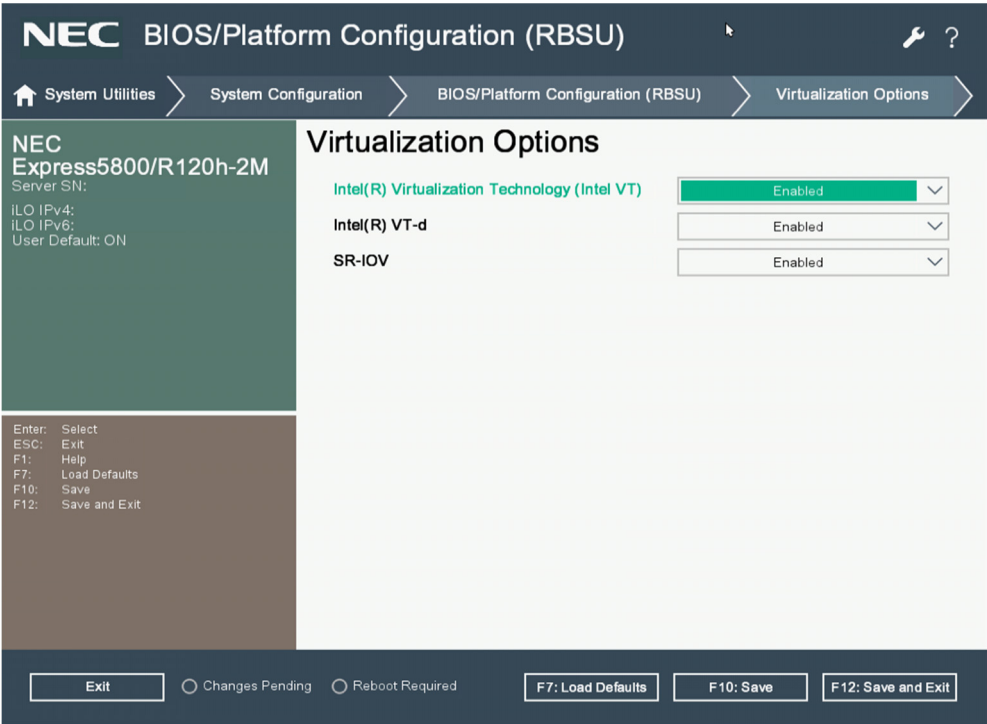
NEC BIOS/Platform Configuration (RBSU)

?

System Utilities
System Configuration
BIOS/Platform Configuration (RBSU)
Virtualization Options

NEC
Express5800/R120h-2M
Server SN:

iLO IPv4:
iLO IPv6:
User Default: ON

Enter: Select
ESC: Exit
F1: Help
F7: Load Defaults
F10: Save
F12: Save and Exit

Virtualization Options

| Intel(R) Virtualization Technology (Intel VT) | Enabled |
|---|---|
| Intel(R) VT-d | Enabled |
| SR-IOV | Enabled |

Exit
Changes Pending
Reboot Required
F7: Load Defaults
F10: Save
F12: Save and Exit